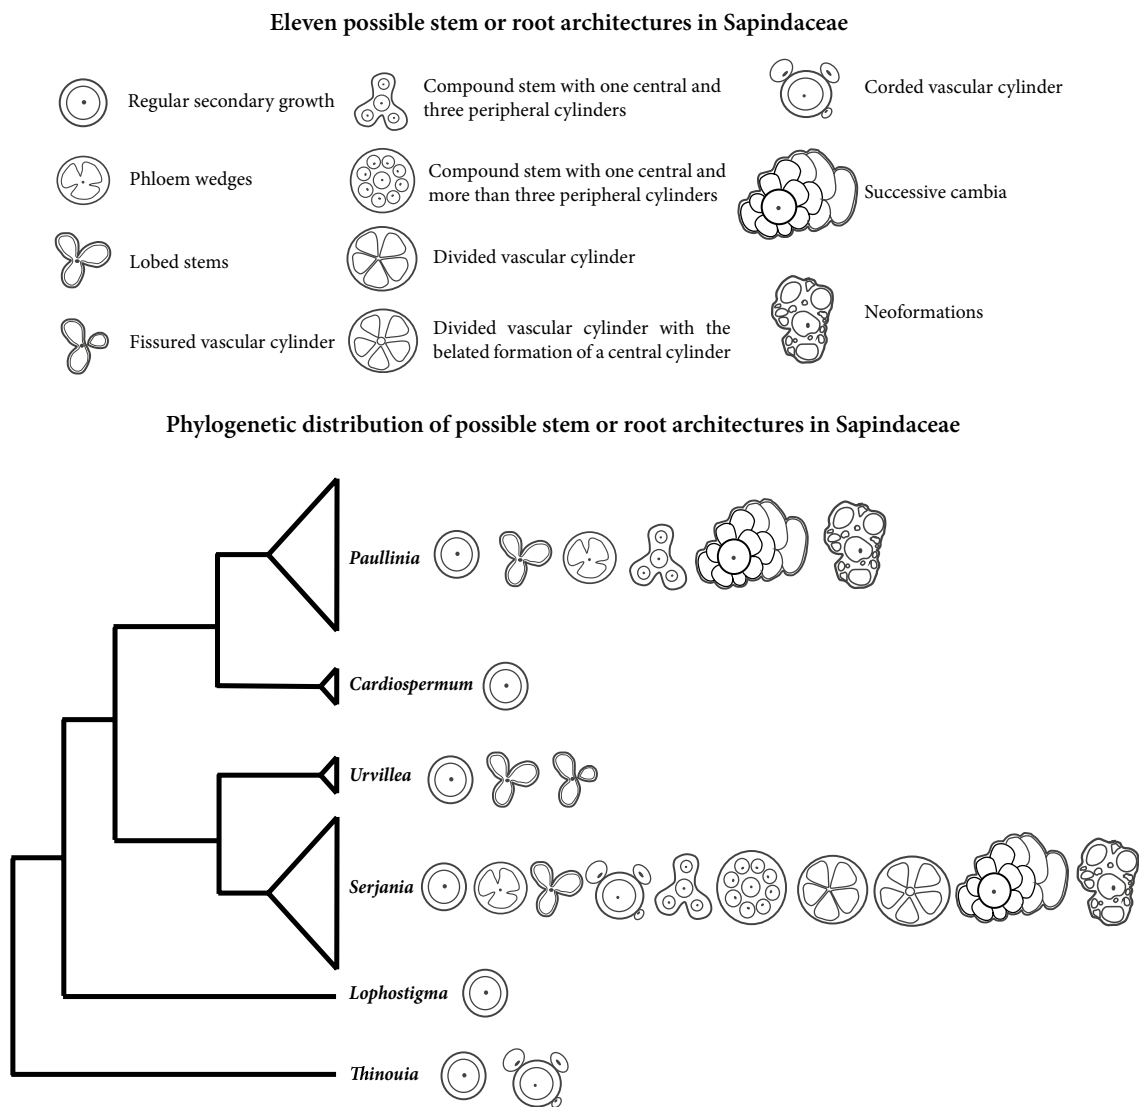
Eleven possible stem or root architectures in Sapindaceae

Regular secondary growth

Compound stem with one central and three peripheral cylinders

Corded vascular cylinder

Phloem wedges

Compound stem with one central and more than three peripheral cylinders

Successive cambia

Lobed stems

Divided vascular cylinder

Neoformations

Fissured vascular cylinder

Divided vascular cylinder with the belated formation of a central cylinder

Phylogenetic distribution of possible stem or root architectures in Sapindaceae

Paullinia

Cardiospermum

Urvillea

Serjania

Lophostigma

Thinouia